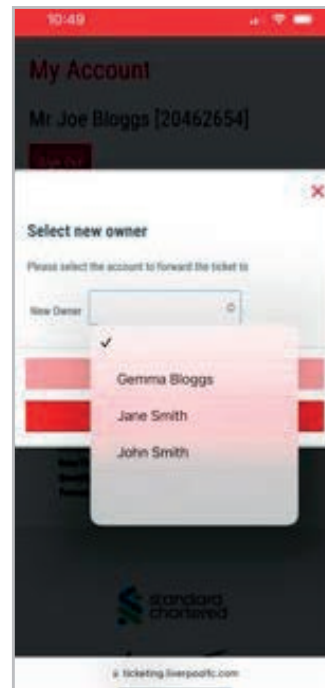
10:49

My Account

Mr Joe Bloggs [20462654]

Select new owner

Please select the account to forward the ticket to

New Owner

✓

Gemma Bloggs

Jane Smith

John Smith

standard chartered

ticketing.liverpoolfc.com